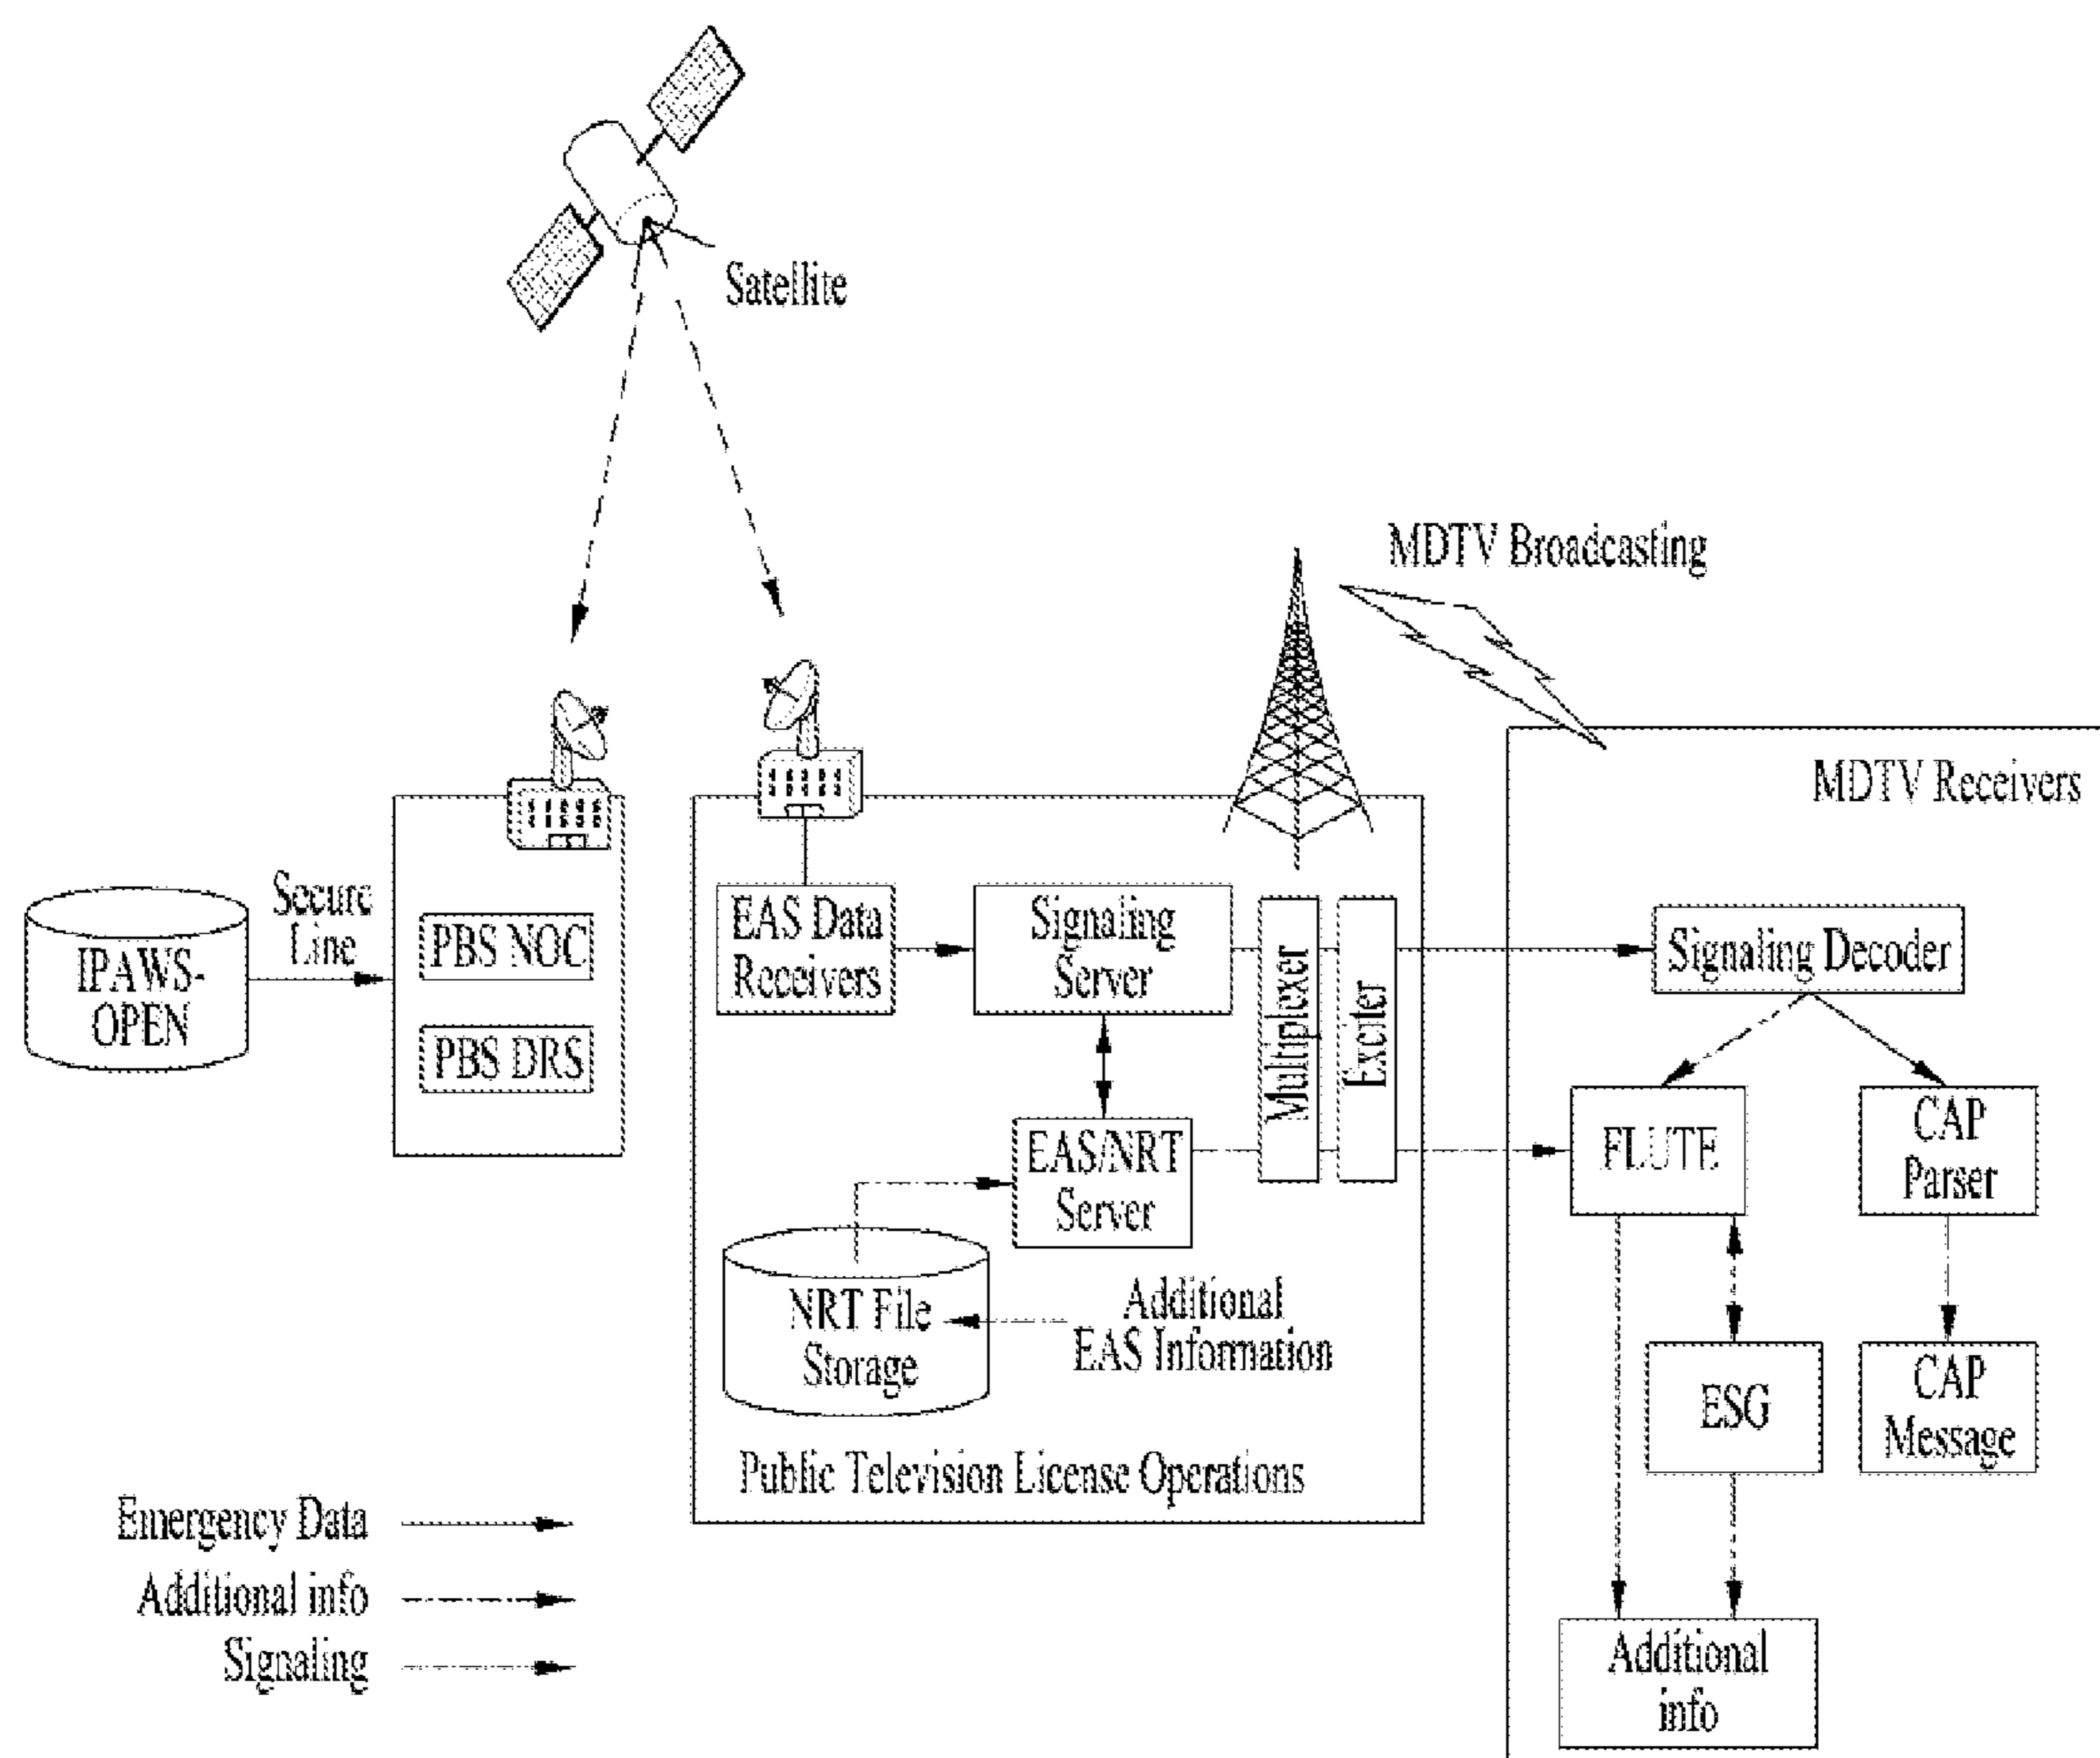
Satellite

MDTV Broadcasting

MDTV Receivers

IPAWS-OPEN

Secure Line

PBS NOC

PBS DRS

EAS Data Receivers

Signaling Server

Multiplexer

Exciter

EAS/NRT Server

NRT File Storage

Additional EAS Information

Public Television License Operations

Signaling Decoder

FLUTE

CAP Parser

ESG

CAP Message

Additional info

Emergency Data

Additional info

Signaling